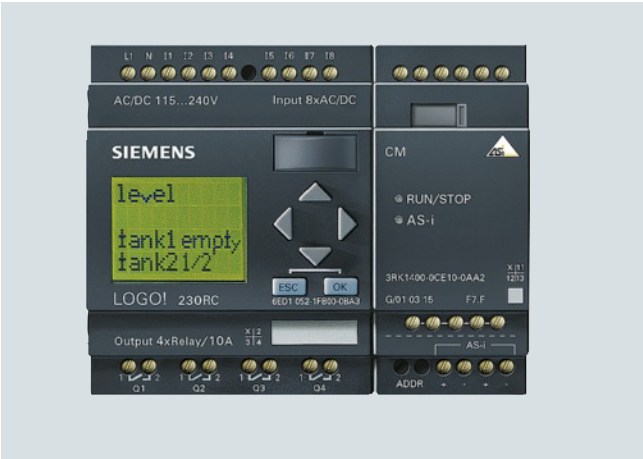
L1 N I1 I2 I3 I4 I5 I6 I7 I8

AC/DC 115...240V

Input 8xAC/DC

SIEMENS

level

tank1 empty
tank2 1/2

ESC OK

LOGO! 230RC

6ED1 052-1FB00-0BA3

CM

RUN/STOP
AS-i

3RK1400-0CE10-0AA2

G/01 03 15 F7.F

X 1 1
12 13

Output 4xRelay/10A

X 2
3 4

1 2 Q1
1 2 Q2
1 2 Q3
1 2 Q4

AS-i

ADDR + - + -